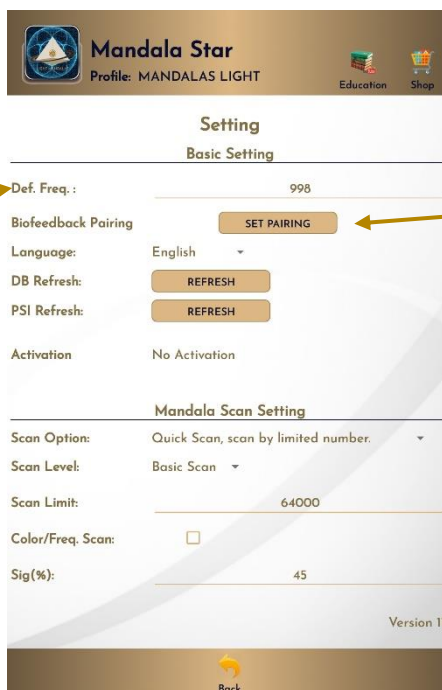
Mandala Star
Profile: MANDALAS LIGHT

Education

Shop

Setting

Basic Setting

Def. Freq.: 998

Biofeedback Pairing SET PAIRING

Language: English

DB Refresh: REFRESH

PSI Refresh: REFRESH

Activation No Activation

Mandala Scan Setting

Scan Option: Quick Scan, scan by limited number.

Scan Level: Basic Scan

Scan Limit: 64000

Color/Freq. Scan:

Sig(%): 45

Version 1

Back